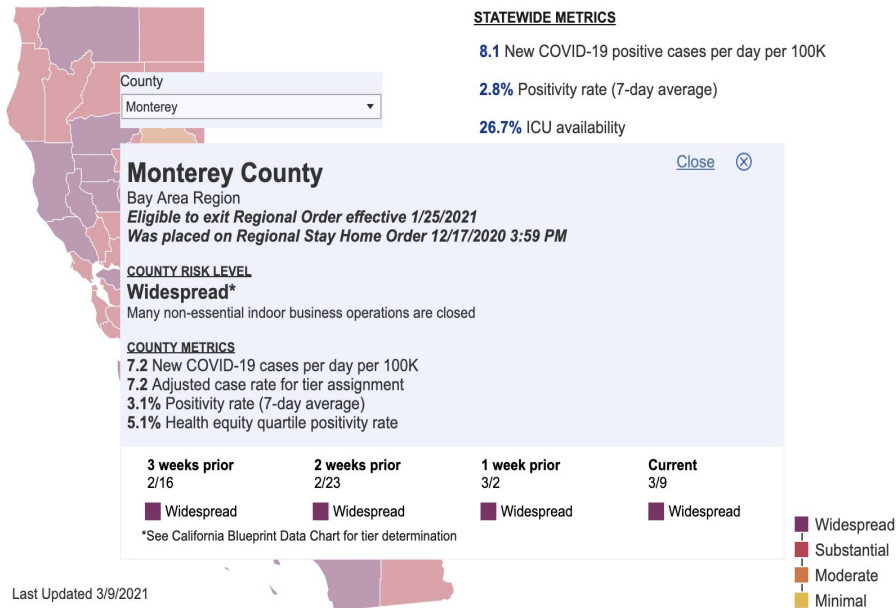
STATEWIDE METRICS

8.1 New COVID-19 positive cases per day per 100K

2.8% Positivity rate (7-day average)

26.7% ICU availability

County

Monterey

Monterey County

Close ⊗

Bay Area Region

Eligible to exit Regional Order effective 1/25/2021

Was placed on Regional Stay Home Order 12/17/2020 3:59 PM

COUNTY RISK LEVEL

Widespread*

Many non-essential indoor business operations are closed

COUNTY METRICS

7.2 New COVID-19 cases per day per 100K

7.2 Adjusted case rate for tier assignment

3.1% Positivity rate (7-day average)

5.1% Health equity quartile positivity rate

| 3 weeks prior | 2 weeks prior | 1 week prior | Current |
|---|---|---|---|
| 2/16 | 2/23 | 3/2 | 3/9 |
| Widespread | Widespread | Widespread | Widespread |

*See California Blueprint Data Chart for tier determination

Last Updated 3/9/2021

Widespread

Substantial

Moderate

Minimal